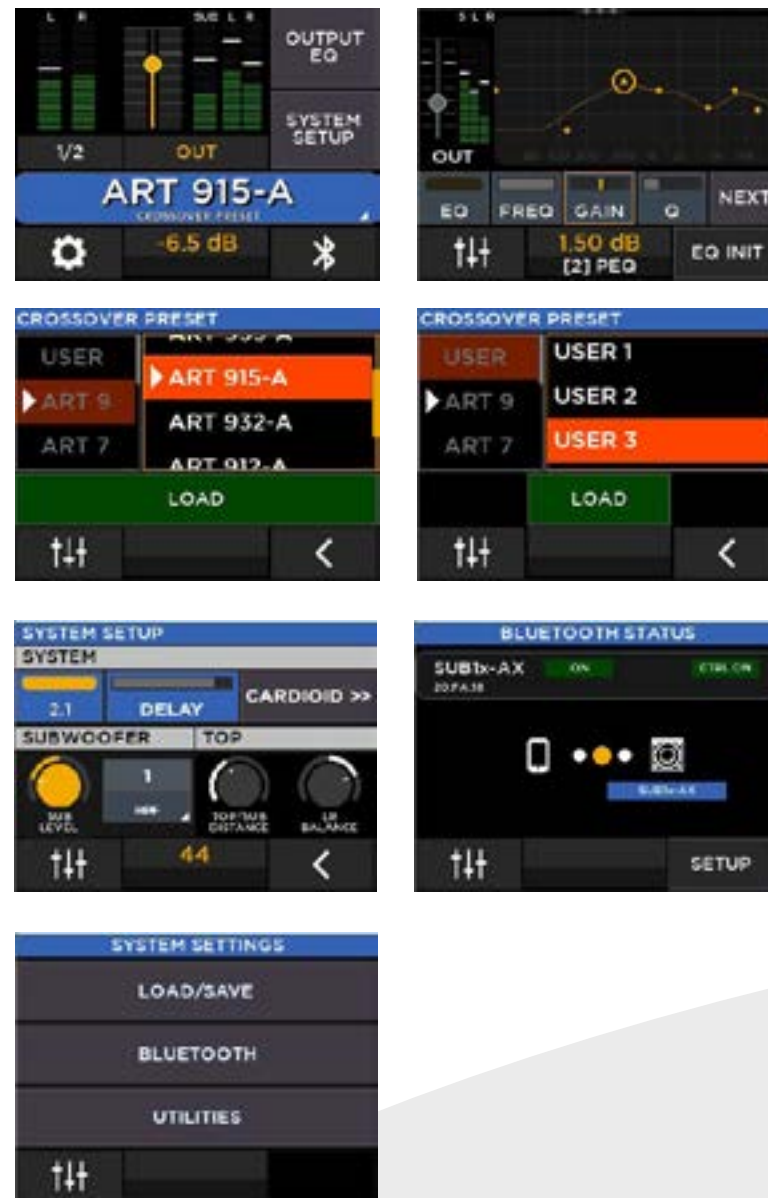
L R
SUB L R
OUTPUT EQ
SYSTEM SETUP
1/2
OUT
ART 915-A
CROSSOVER PRESET
-6.5 dB

S L R
OUT
EQ
FREQ
GAIN
Q
NEXT
1.50 dB
[2] PEQ
EQ INIT

CROSSOVER PRESET
USER
ART 9
ART 7
ART 935-A
ART 915-A
ART 932-A
ART 912-A
LOAD

CROSSOVER PRESET
USER
ART 9
ART 7
USER 1
USER 2
USER 3
LOAD

SYSTEM SETUP
SYSTEM
2.1
DELAY
CARDIOID >>
SUBWOOFER
TOP
1
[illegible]
SUB LEVEL
TOP/SUB DISTANCE
LR BALANCE
44

BLUETOOTH STATUS
SUB1x-AX
ON
CTRL ON
20:FA:38
SUB1x-AX
SETUP

SYSTEM SETTINGS
LOAD/SAVE
BLUETOOTH
UTILITIES